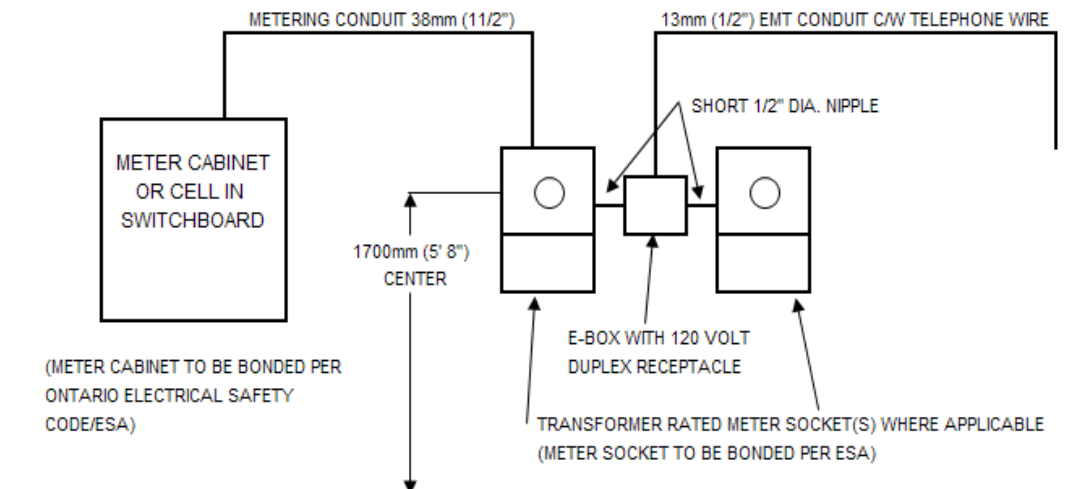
METERING CONDUIT 38mm (11/2")

13mm (1/2") EMT CONDUIT C/W TELEPHONE WIRE

SHORT 1/2" DIA. NIPPLE

METER CABINET OR CELL IN SWITCHBOARD

1700mm (5' 8") CENTER

E-BOX WITH 120 VOLT DUPLEX RECEPTACLE

(METER CABINET TO BE BONDED PER ONTARIO ELECTRICAL SAFETY CODE/ESA)

TRANSFORMER RATED METER SOCKET(S) WHERE APPLICABLE (METER SOCKET TO BE BONDED PER ESA)